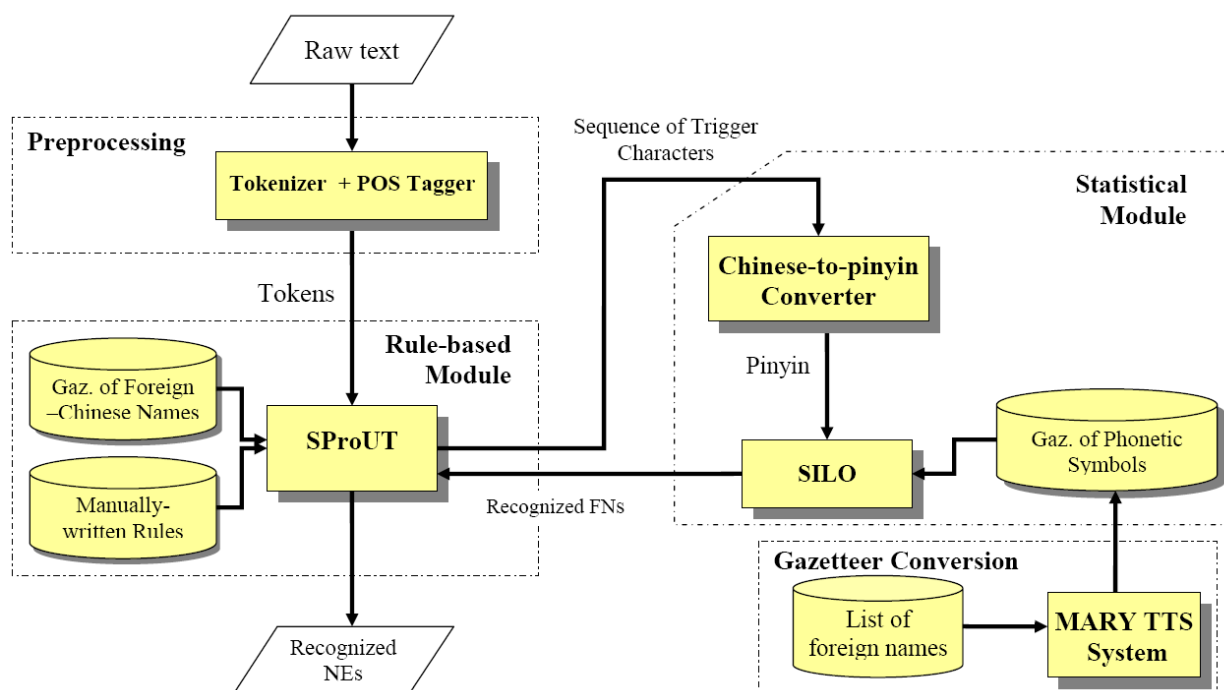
Raw text

Preprocessing

Tokenizer + POS Tagger

Sequence of Trigger Characters

Statistical Module

Chinese-to-pinyin Converter

Tokens

Rule-based Module

Pinyin

Gaz. of Foreign –Chinese Names

SProUT

Gaz. of Phonetic Symbols

SILO

Manually-written Rules

Recognized FNs

Gazetteer Conversion

List of foreign names

MARY TTS System

Recognized NEs